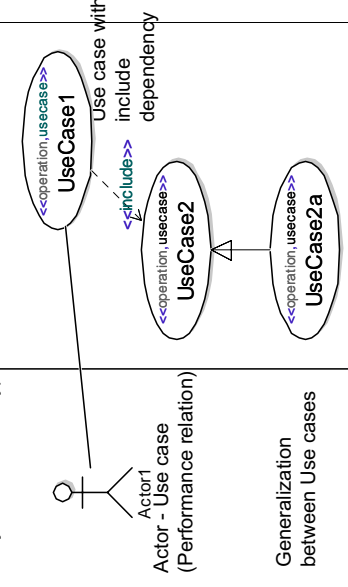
Use case with include dependency

<<operation,usecase>>
UseCase1

<<include>>

<<operation,usecase>>
UseCase2

<<operation,usecase>>
UseCase2a

Actor1
Actor - Use case
(Performance relation)

Generalization
between Use cases